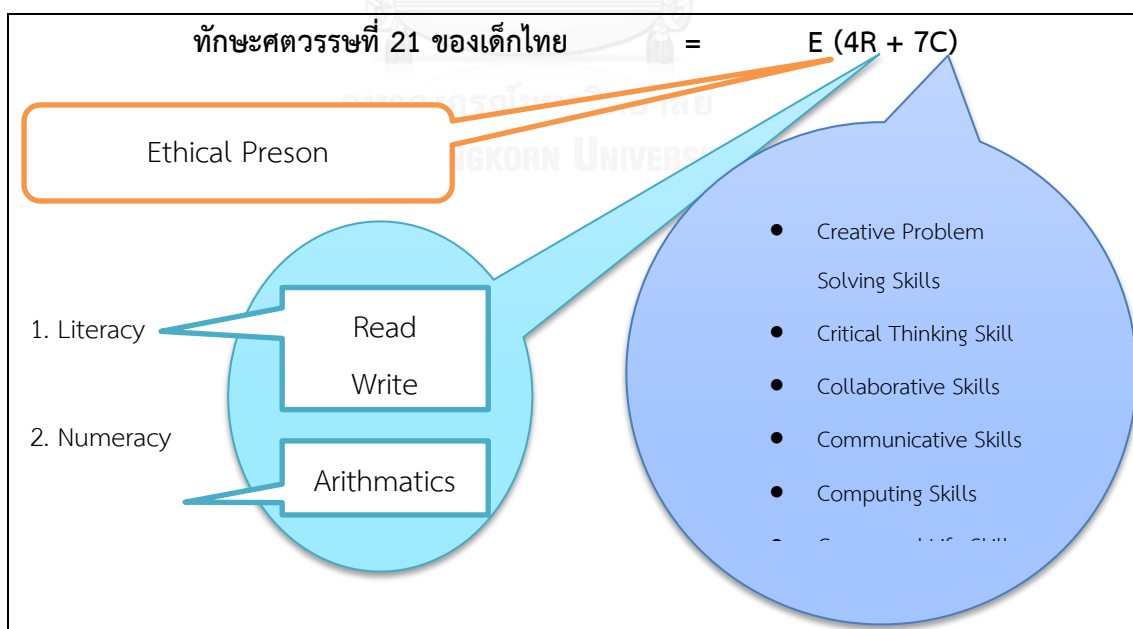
ทักษะศตวรรษที่ 21 ของเด็กไทย = E (4R + 7C)

Ethical Preson

1. Literacy

Read

Write

2. Numeracy

Arithmatics

- Creative Problem Solving Skills
- Critical Thinking Skill
- Collaborative Skills
- Communicative Skills
- Computing Skills
- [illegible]